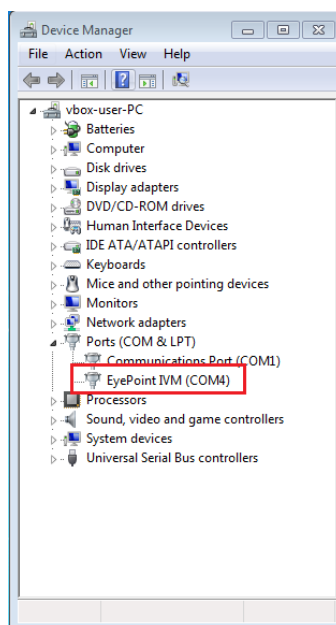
Device Manager

File Action View Help

vbox-user-PC
Batteries
Computer
Disk drives
Display adapters
DVD/CD-ROM drives
Human Interface Devices
IDE ATA/ATAPI controllers
Keyboards
Mice and other pointing devices
Monitors
Network adapters
Ports (COM & LPT)
Communications Port (COM1)
EyePoint IVM (COM4)
Processors
Sound, video and game controllers
System devices
Universal Serial Bus controllers